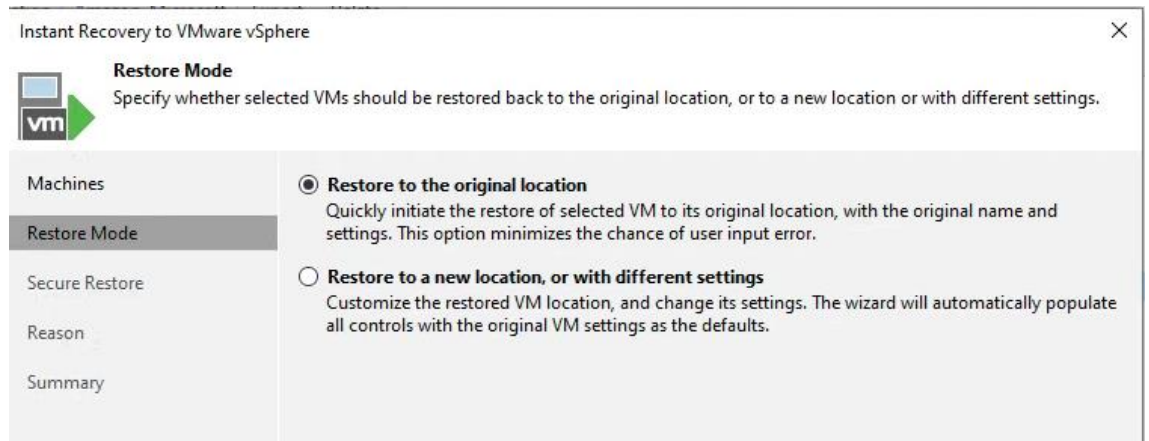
Instant Recovery to VMware vSphere

×

vm

Restore Mode
Specify whether selected VMs should be restored back to the original location, or to a new location or with different settings.

Machines

Restore Mode

Secure Restore

Reason

Summary

Restore to the original location
Quickly initiate the restore of selected VM to its original location, with the original name and settings. This option minimizes the chance of user input error.

Restore to a new location, or with different settings
Customize the restored VM location, and change its settings. The wizard will automatically populate all controls with the original VM settings as the defaults.